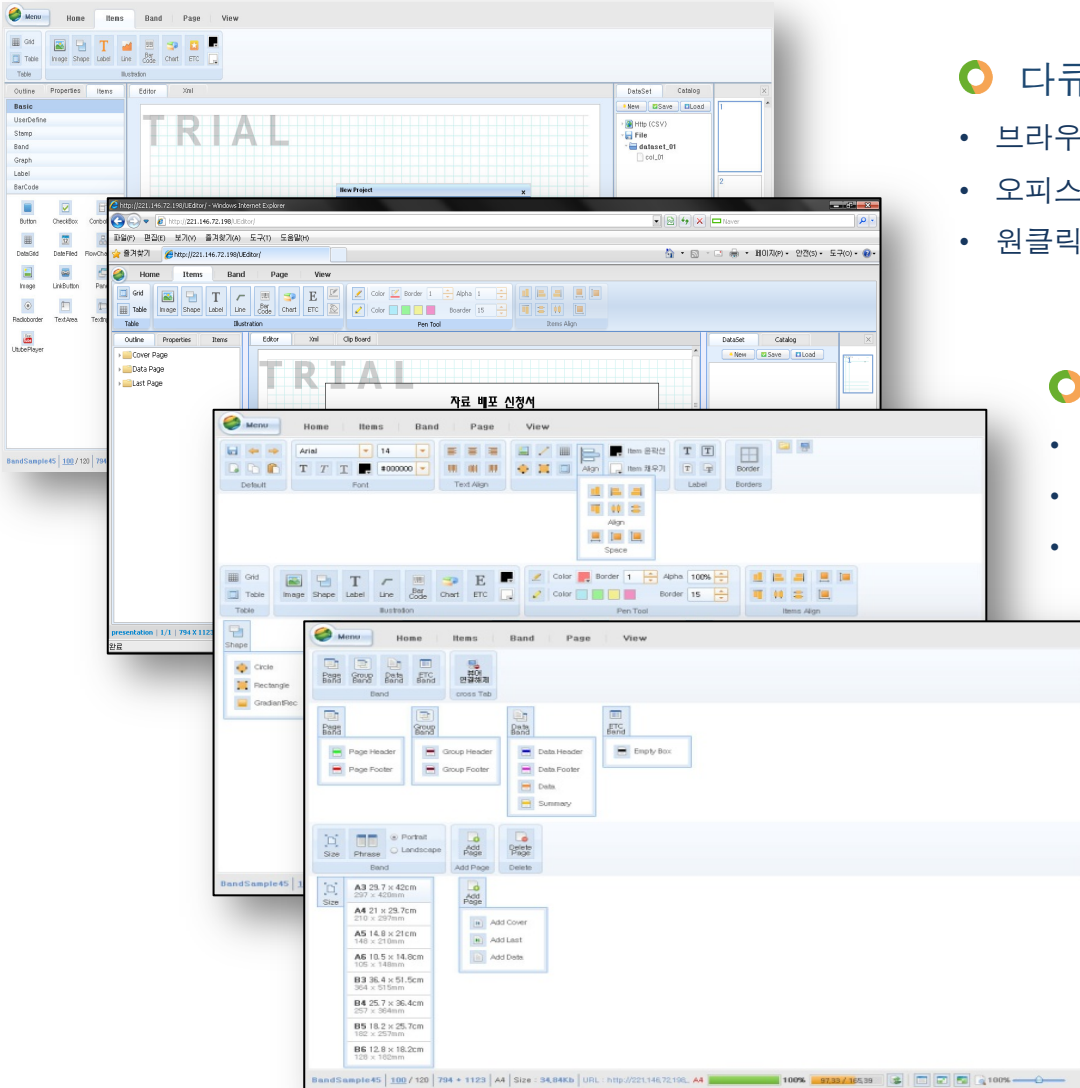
Menu Home Items Band Page View

Grid Table Table Image Shape Label Line Bar Code Chart ETC Illustration

Outline Properties Items

Basic UserDefine Stamp Band Graph Label BarCode

Button CheckBox Combo DataGrid DateFiled FlowChart Image LinkButton Panel Radioborder TextArea TextInput UtubePlayer

BandSample45 100 / 120 794

Editor Xml

TRIAL

New Project

DataSet Catalog New Save Load Http (CSV) File dataset_01 col_01

1 2

다큐

브라우

오피스

원클릭

http://221.146.72.198/UEditor/ - Windows Internet Explorer

http://221.146.72.198/UEditor/

Naver

파일(F) 편집(E) 보기(V) 즐겨찾기(A) 도구(T) 도움말(H)

즐겨찾기 http://221.146.72.198/UEditor/

페이지(P) 안전(S) 도구(O)

Home Items Band Page View

Grid Table Table Image Shape Label Line Bar Code Chart ETC Illustration Color Border 1 Alpha 1 Color Border 15 Pen Tool Items Align

Outline Properties Items Cover Page Data Page Last Page

Editor Xml Clip Board

TRIAL

자료 배포 신청서

DataSet Catalog New Save Load

presentation 1 / 1 794 X 1123

완료

Menu Home Items Band Page View

Arial 14 #000000 Default Font Text Align Align Item 공략선 Item 채우기 Label Border Borders

Align Space

Grid Table Table Image Shape Label Line Bar Code Chart ETC Illustration Color Border 1 Alpha 100% Color Border 15 Pen Tool Items Align

Shape Circle Rectangle GradiantRec

BandSample45 1

Menu Home Items Band Page View

Page Band Group Band Data Band ETC Band Band 원더 언결해제 cross Tab

Page Band Page Header Page Footer

Group Band Group Header Group Footer

Data Band Data Header Data Footer Data Summary

ETC Band Empty Box

Size Phrase Portrait Landscape Band Add Page Add Page Delete Page Delete

Size
A3 29.7 x 42cm 297 x 420mm
A4 21 x 29.7cm 210 x 297mm
A5 14.8 x 21cm 148 x 210mm
A6 10.5 x 14.8cm 105 x 148mm
B3 36.4 x 51.5cm 364 x 515mm
B4 25.7 x 36.4cm 257 x 364mm
B5 18.2 x 25.7cm 182 x 257mm
B6 12.8 x 18.2cm 128 x 182mm

Add Page Add Cover Add Last Add Date

BandSample45 100 / 120 794 * 1123 A4 Size : 34.84Kb URL : http://221.146.72.198 A4 100% 87.33 / 165.39 100%